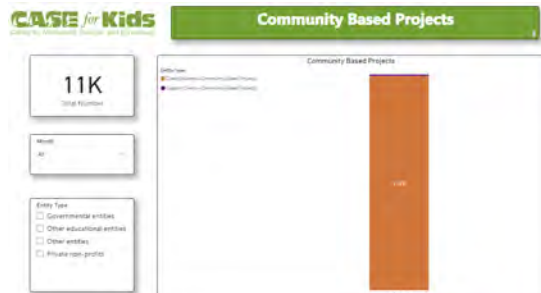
CASE for Kids
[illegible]

Community Based Projects

11K
Total Number

Month
All

Entity Type
Governmental entities
Other educational entities
Other entities
Private non-profit

Community Based Projects
Entity Type
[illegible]
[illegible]

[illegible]